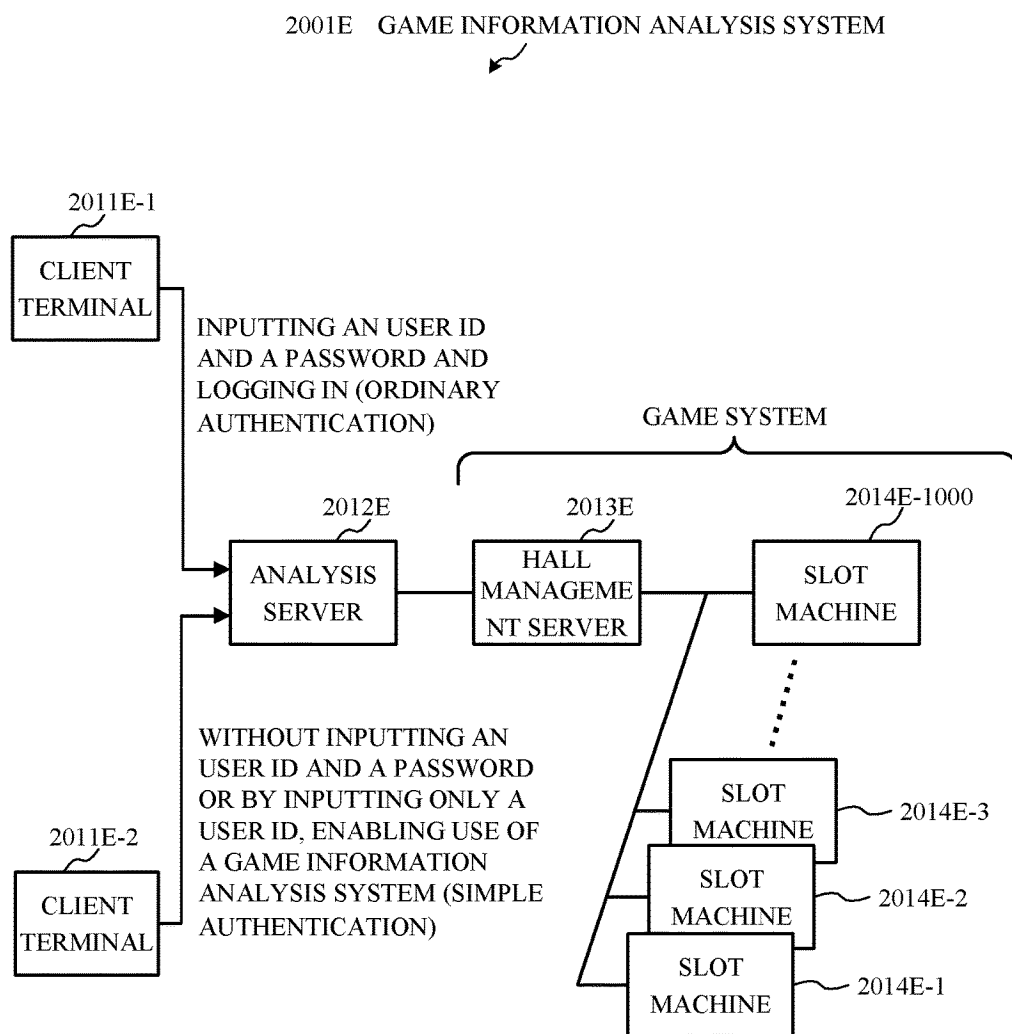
2001E GAME INFORMATION ANALYSIS SYSTEM

2011E-1

CLIENT TERMINAL

INPUTTING AN USER ID AND A PASSWORD AND LOGGING IN (ORDINARY AUTHENTICATION)

GAME SYSTEM

2012E

ANALYSIS SERVER

2013E

HALL MANAGEME NT SERVER

2014E-1000

SLOT MACHINE

WITHOUT INPUTTING AN USER ID AND A PASSWORD OR BY INPUTTING ONLY A USER ID, ENABLING USE OF A GAME INFORMATION ANALYSIS SYSTEM (SIMPLE AUTHENTICATION)

2011E-2

CLIENT TERMINAL

SLOT MACHINE

2014E-3

SLOT MACHINE

2014E-2

SLOT MACHINE

2014E-1